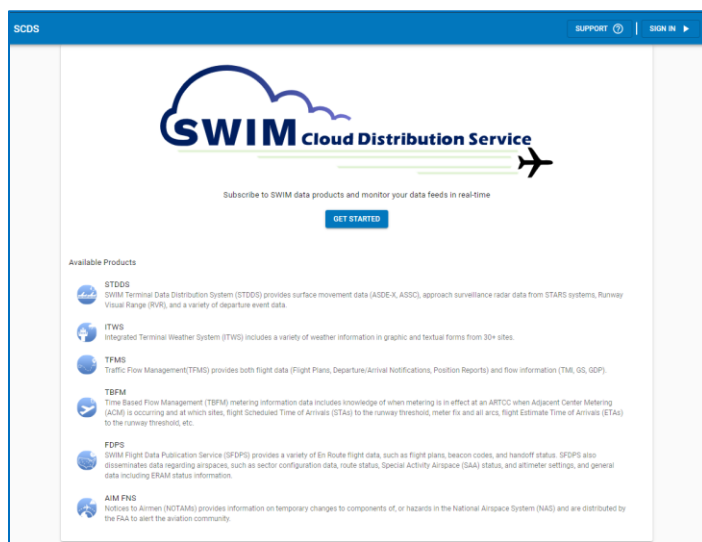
SCDS

SUPPORT ⓘ | SIGN IN ▶

SWIM Cloud Distribution Service

Subscribe to SWIM data products and monitor your data feeds in real-time

GET STARTED

Available Products

STDDS
SWIM Terminal Data Distribution System (STDDS) provides surface movement data (ASDE-X, ASSC), approach surveillance radar data from STARS systems, Runway Visual Range (RVR), and a variety of departure event data.

ITWS
Integrated Terminal Weather System (ITWS) includes a variety of weather information in graphic and textual forms from 30+ sites.

TFMS
Traffic Flow Management(TFMS) provides both flight data (Flight Plans, Departure/Arrival Notifications, Position Reports) and flow information (TMI, GS, GDP).

TBFM
Time Based Flow Management (TBFM) metering information data includes knowledge of when metering is in effect at an ARTCC when Adjacent Center Metering (ACM) is occurring and at which sites, flight Scheduled Time of Arrivals (STAs) to the runway threshold, meter fix and all arcs, flight Estimate Time of Arrivals (ETAs) to the runway threshold, etc.

FDPS
SWIM Flight Data Publication Service (SFDPS) provides a variety of En Route flight data, such as flight plans, beacon codes, and handoff status. SFDPS also disseminates data regarding airspaces, such as sector configuration data, route status, Special Activity Airspace (SAA) status, and altimeter settings, and general data including ERAM status information.

AIM FNS
Notices to Airmen (NOTAMs) provides information on temporary changes to components of, or hazards in the National Airspace System (NAS) and are distributed by the FAA to alert the aviation community.